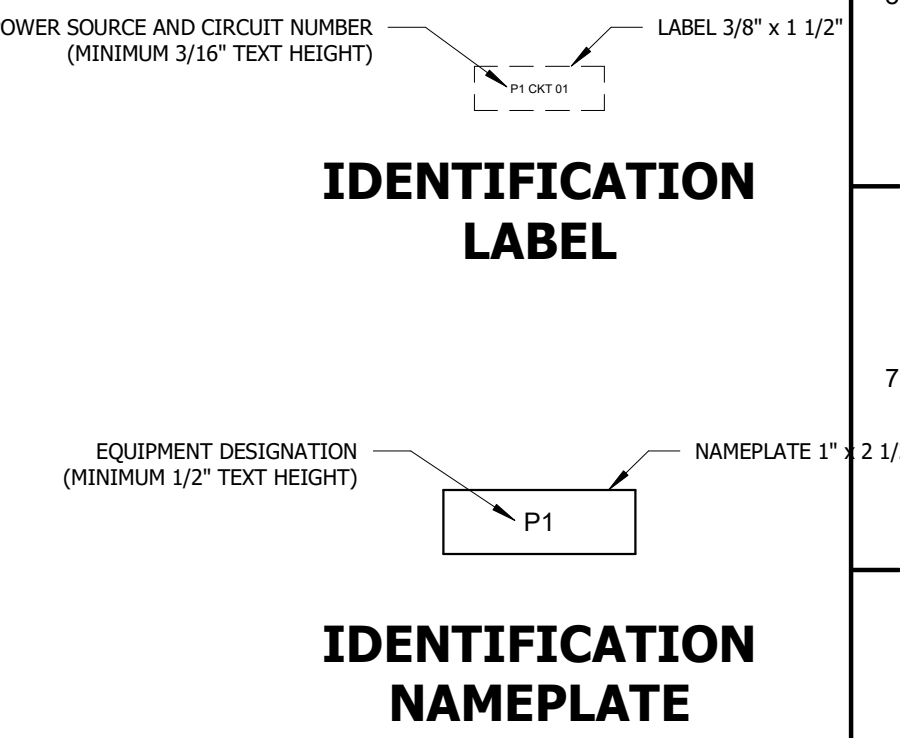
OWER SOURCE AND CIRCUIT NUMBER
(MINIMUM 3/16" TEXT HEIGHT)

LABEL 3/8" x 1 1/2"

P1 CKT 01

IDENTIFICATION LABEL

7

EQUIPMENT DESIGNATION
(MINIMUM 1/2" TEXT HEIGHT)

NAMEPLATE 1" x 2 1/

P1

IDENTIFICATION NAMEPLATE